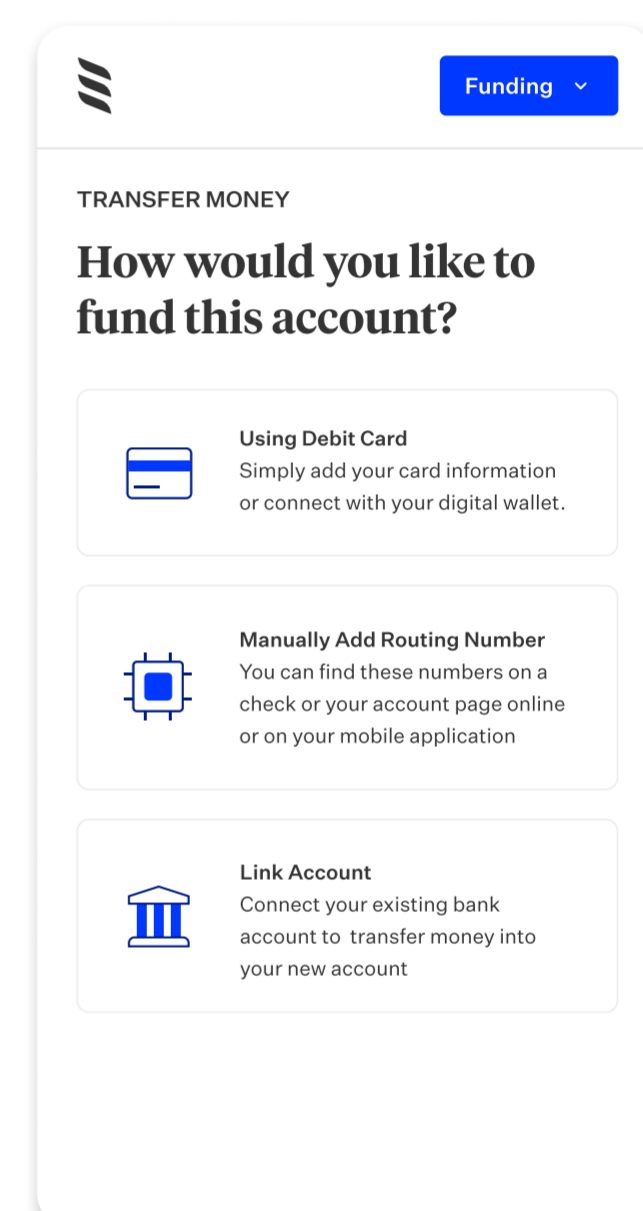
Funding

TRANSFER MONEY

How would you like to fund this account?

Using Debit Card
Simply add your card information or connect with your digital wallet.

Manually Add Routing Number
You can find these numbers on a check or your account page online or on your mobile application

Link Account
Connect your existing bank account to transfer money into your new account